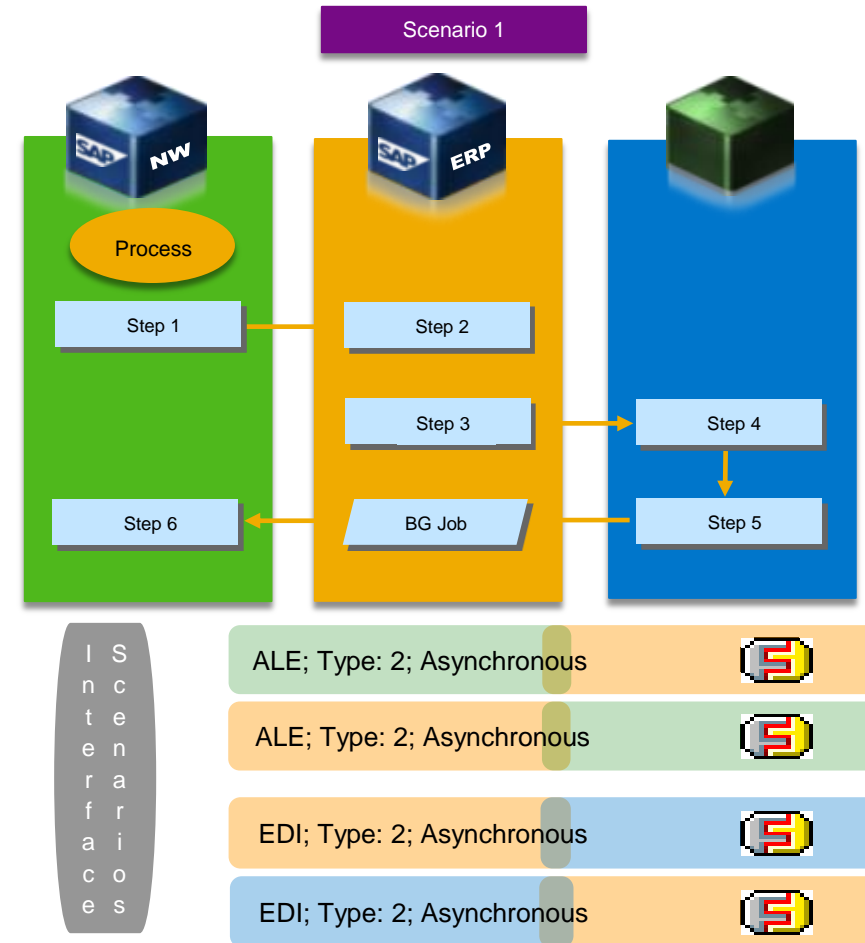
Scenario 1

SAP NW

SAP ERP

Process

Step 1

Step 2

Step 3

Step 4

Step 5

Step 6

BG Job

Interface Scenarios

ALE; Type: 2; Asynchronous

ALE; Type: 2; Asynchronous

EDI; Type: 2; Asynchronous

EDI; Type: 2; Asynchronous